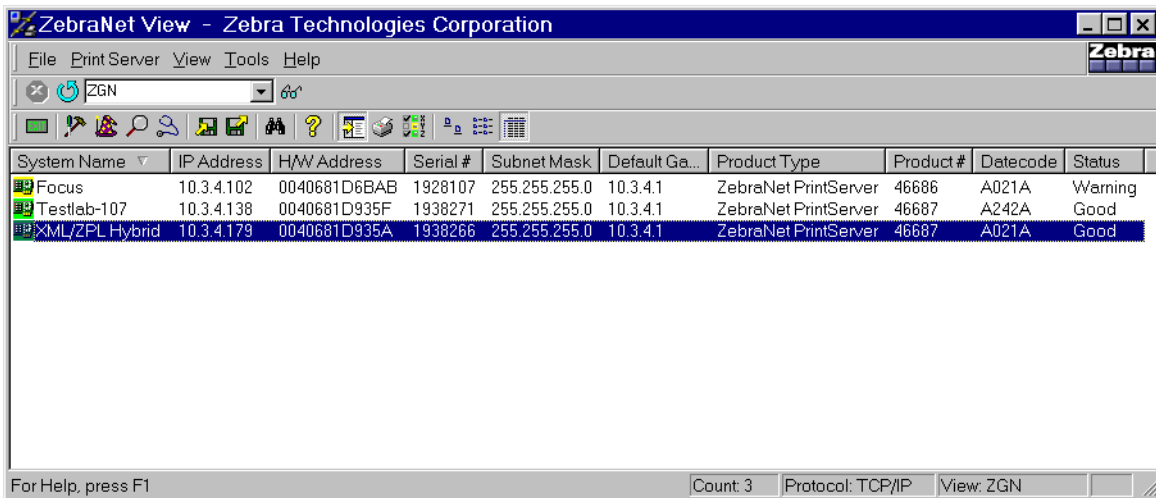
ZebraNet View - Zebra Technologies Corporation

File Print Server View Tools Help

Zebra

ZGN

| System Name | IP Address | H/W Address | Serial # | Subnet Mask | Default Ga... | Product Type | Product # | Datecode | Status |
|---|---|---|---|---|---|---|---|---|---|
| Focus | 10.3.4.102 | 0040681D6BAB | 1928107 | 255.255.255.0 | 10.3.4.1 | ZebraNet PrintServer | 46686 | A021A | Warning |
| Testlab-107 | 10.3.4.138 | 0040681D935F | 1938271 | 255.255.255.0 | 10.3.4.1 | ZebraNet PrintServer | 46687 | A242A | Good |
| XML/ZPL Hybrid | 10.3.4.179 | 0040681D935A | 1938266 | 255.255.255.0 | 10.3.4.1 | ZebraNet PrintServer | 46687 | A021A | Good |

For Help, press F1 | Count: 3 | Protocol: TCP/IP | View: ZGN